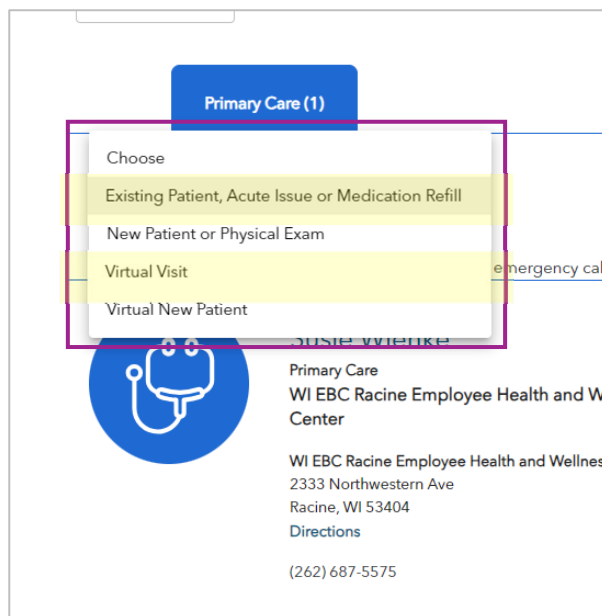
Primary Care (1)

Choose

Existing Patient, Acute Issue or Medication Refill

New Patient or Physical Exam

Virtual Visit

Virtual New Patient

emergency cal

Susie Wienke

Primary Care

WI EBC Racine Employee Health and W
Center

WI EBC Racine Employee Health and Wellnes
2333 Northwestern Ave
Racine, WI 53404
Directions

(262) 687-5575